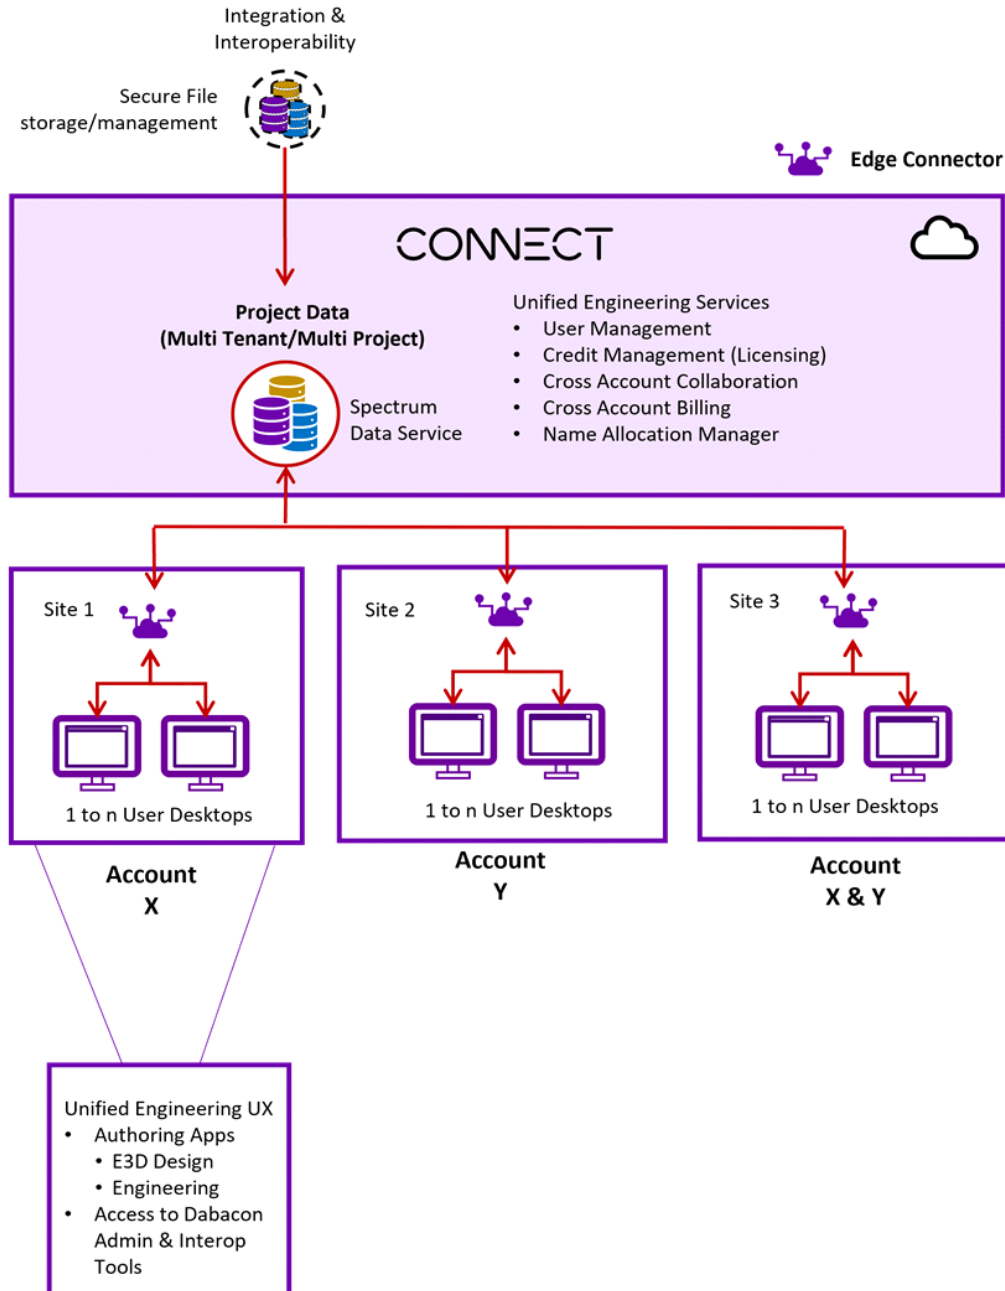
Integration & Interoperability

Secure File storage/management

Edge Connector

CONNECT

Project Data
(Multi Tenant/Multi Project)

Spectrum Data Service

Unified Engineering Services
• User Management
• Credit Management (Licensing)
• Cross Account Collaboration
• Cross Account Billing
• Name Allocation Manager

Site 1

1 to n User Desktops

Site 2

1 to n User Desktops

Site 3

1 to n User Desktops

Account
X

Account
Y

Account
X & Y

Unified Engineering UX
• Authoring Apps
  • E3D Design
  • Engineering
• Access to Dabacon Admin & Interop Tools